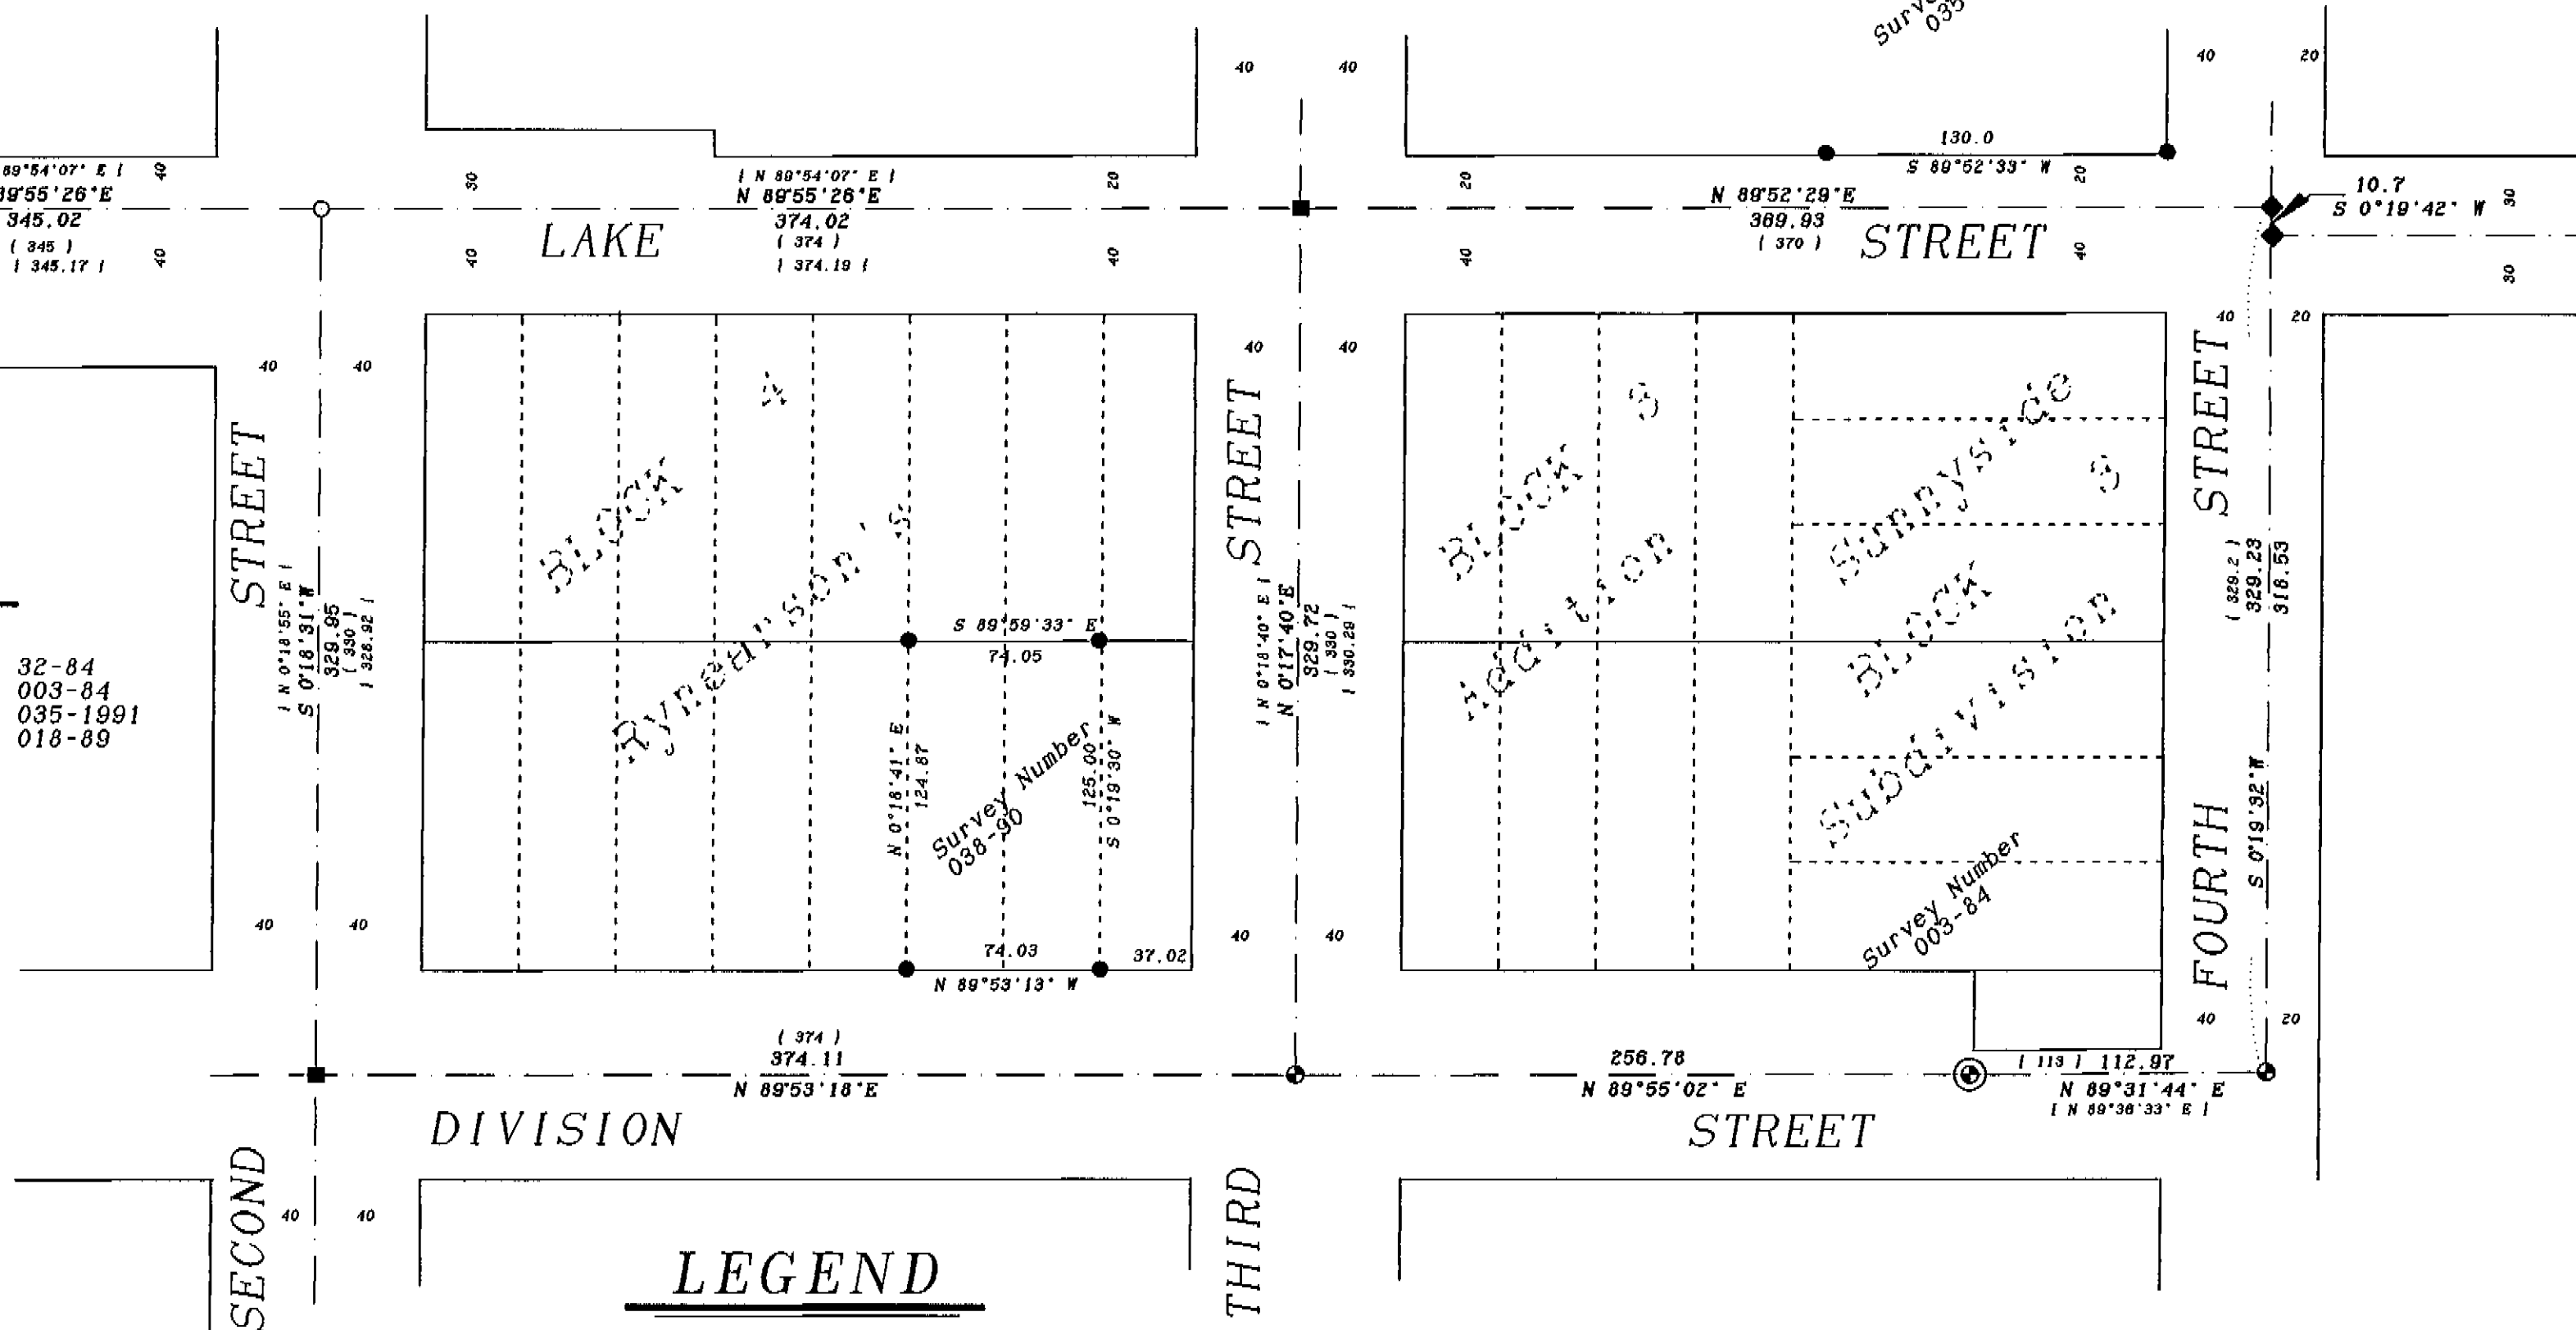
Survey
035

40 40 40 20

130.0
S 89°52'33" W

89°54'07" E )
89°55'26"E
345.02
( 345 )
( 345.17 )

40 30 20 20 20 30

( N 89°54'07" E )
N 89°55'26"E
374.02
( 374 )
( 374.19 )

N 89°52'29"E
369.93
( 370 )

10.7
S 0°19'42" W

LAKE STREET

40 40 40 40 40 30

40 40 40 40 40 20

STREET

BLOCK 4
Ryerson's

S 89°59'33" E
74.05

N 0°18'41" E
124.87

Survey Number
038-90

125.00
S 0°19'30" W

74.03
37.02
N 89°53'13" W

STREET

( N 0°18'40" E )
N 0°17'40"E
329.72
( 330 )
( 330.29 )

BLOCK 3
Addition

Sunnyside 3
BLOCK
Subdivision

Survey Number
003-84

STREET

( 329.2 )
329.23
318.53

S 0°19'32" W

FOURTH

( N 0°18'55" E )
S 0°18'31" W
329.95
( 330 )
( 328.92 )

32-84
003-84
035-1991
018-89

40 40 40 40 40 40 40 20

( 374 )
374.11
N 89°53'18"E

256.78
N 89°55'02" E

( 113 ) 112.97
N 89°31'44" E
( N 89°36'33" E )

DIVISION STREET

SECOND 40 40

THIRD

LEGEND